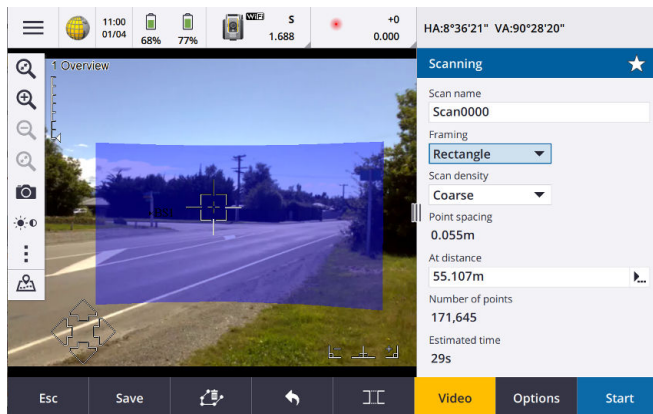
11:00
01/04
68%
77%
WiFi
S
1.688
+0
0.000
HA:8°36'21" VA:90°28'20"

1 Overview

Scanning

Scan name
Scan0000
Framing
Rectangle
Scan density
Coarse
Point spacing
0.055m
At distance
55.107m
Number of points
171,645
Estimated time
29s

Esc
Save
Video
Options
Start